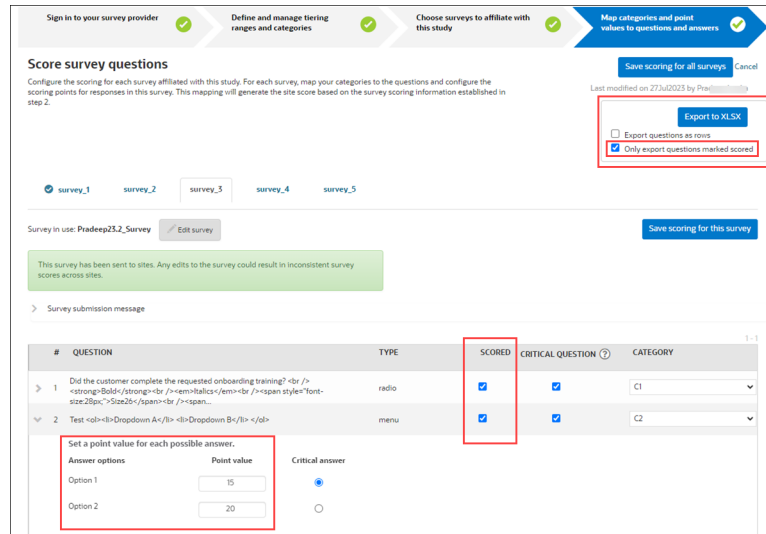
Sign in to your survey provider

Define and manage tiering ranges and categories

Choose surveys to affiliate with this study

Map categories and point values to questions and answers

Score survey questions

Configure the scoring for each survey affiliated with this study. For each survey, map your categories to the questions and configure the scoring points for responses in this survey. This mapping will generate the site score based on the survey scoring information established in step 2.

Save scoring for all surveys Cancel

Last modified on 27Jul2023 by Prad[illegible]

Export to XLSX

Export questions as rows

Only export questions marked scored

survey_1 survey_2 survey_3 survey_4 survey_5

Survey in use: Pradeep23.2_Survey Edit survey

Save scoring for this survey

This survey has been sent to sites. Any edits to the survey could result in inconsistent survey scores across sites.

Survey submission message

1 - 1

| # | QUESTION | TYPE | SCORED | CRITICAL QUESTION | CATEGORY |
|---|---|---|---|---|---|
| 1 | Did the customer complete the requested onboarding training? <br /><strong>Bold</strong><br /><em>Italics</em><br /><span style="font-size:28px;">Size26</span><br /><span... | radio | ☑ | ☑ | C1 |
| 2 | Test <ol><li>Dropdown A</li> <li>Dropdown B</li> </ol> | menu | ☑ | ☑ | C2 |

Set a point value for each possible answer.

| Answer options | Point value | Critical answer |
|---|---|---|
| Option 1 | 15 | ◉ |
| Option 2 | 20 | ○ |